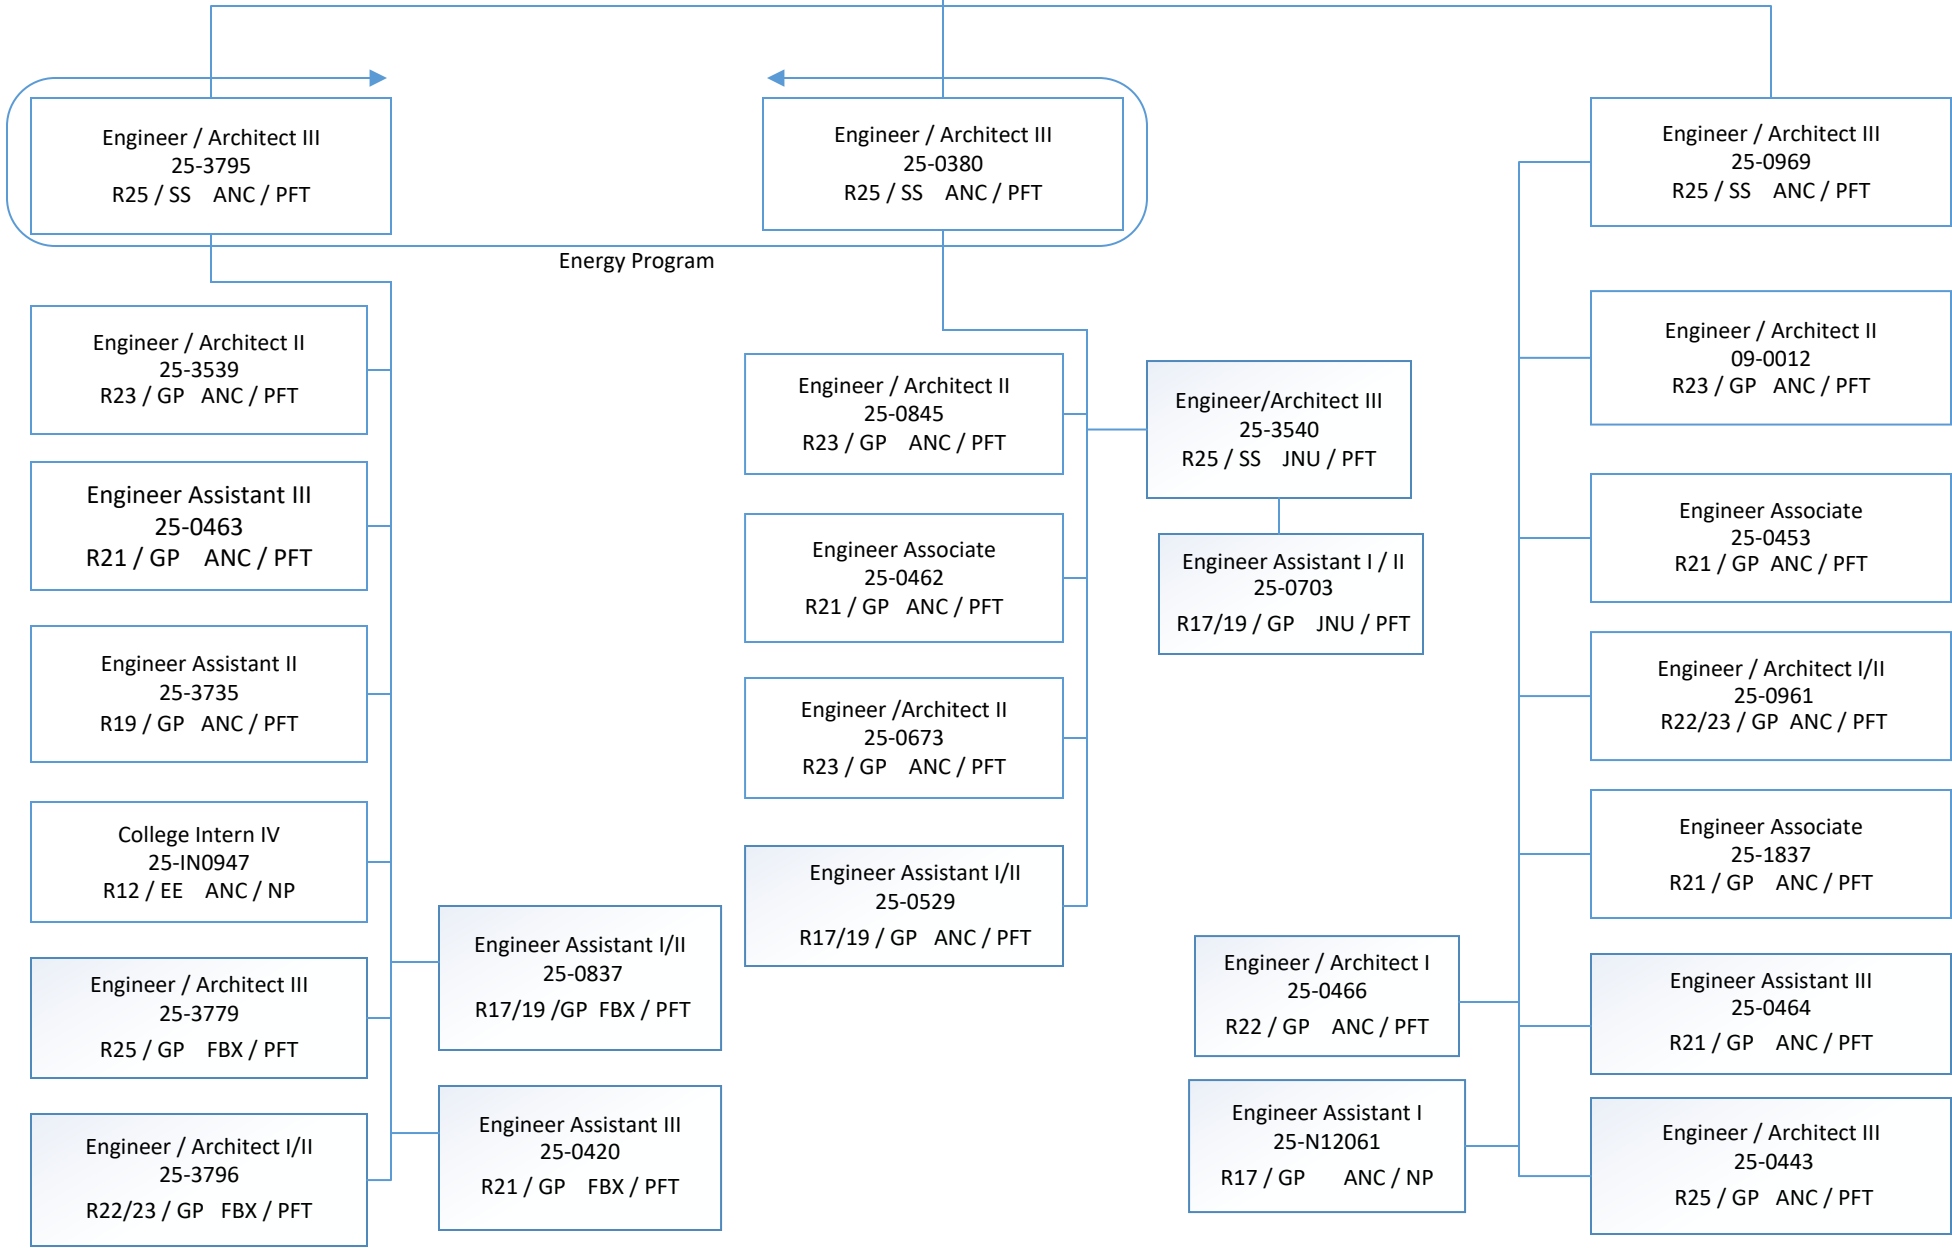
Engineer / Architect III
25-3795
R25 / SS ANC / PFT

Engineer / Architect III
25-0380
R25 / SS ANC / PFT

Energy Program

Engineer / Architect III
25-0969
R25 / SS ANC / PFT

Engineer / Architect II
25-3539
R23 / GP ANC / PFT

Engineer Assistant III
25-0463
R21 / GP ANC / PFT

Engineer Assistant II
25-3735
R19 / GP ANC / PFT

College Intern IV
25-IN0947
R12 / EE ANC / NP

Engineer / Architect III
25-3779
R25 / GP FBX / PFT

Engineer / Architect I/II
25-3796
R22/23 / GP FBX / PFT

Engineer Assistant I/II
25-0837
R17/19 /GP FBX / PFT

Engineer Assistant III
25-0420
R21 / GP FBX / PFT

Engineer / Architect II
25-0845
R23 / GP ANC / PFT

Engineer Associate
25-0462
R21 / GP ANC / PFT

Engineer /Architect II
25-0673
R23 / GP ANC / PFT

Engineer Assistant I/II
25-0529
R17/19 / GP ANC / PFT

Engineer/Architect III
25-3540
R25 / SS JNU / PFT

Engineer Assistant I / II
25-0703
R17/19 / GP JNU / PFT

Engineer / Architect I
25-0466
R22 / GP ANC / PFT

Engineer Assistant I
25-N12061
R17 / GP ANC / NP

Engineer / Architect II
09-0012
R23 / GP ANC / PFT

Engineer Associate
25-0453
R21 / GP ANC / PFT

Engineer / Architect I/II
25-0961
R22/23 / GP ANC / PFT

Engineer Associate
25-1837
R21 / GP ANC / PFT

Engineer Assistant III
25-0464
R21 / GP ANC / PFT

Engineer / Architect III
25-0443
R25 / GP ANC / PFT